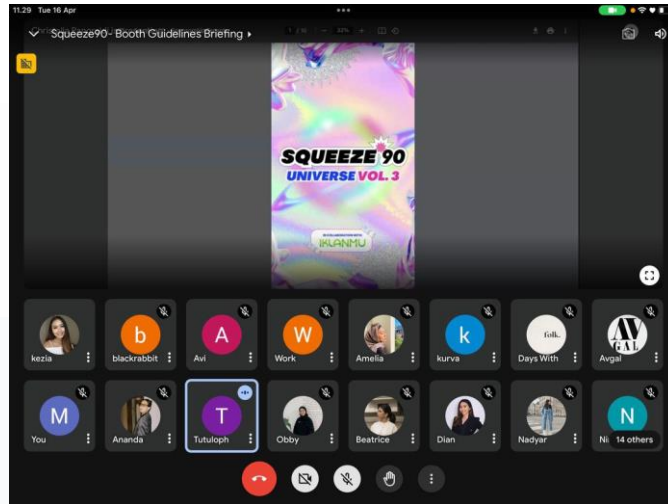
11.29 Tue 16 Apr

Squeeze90- Booth Guidelines Briefing

SQUEEZE 90
UNIVERSE VOL. 3

IKLANMU

b
A
W
k
M
T
N

kezia
blackrabbit
Avi
Work
Amelia
kurva
Days With
Avgal
You
Ananda
Tutuloph
Obby
Beatrice
Dian
Nadyar
Ni
14 others